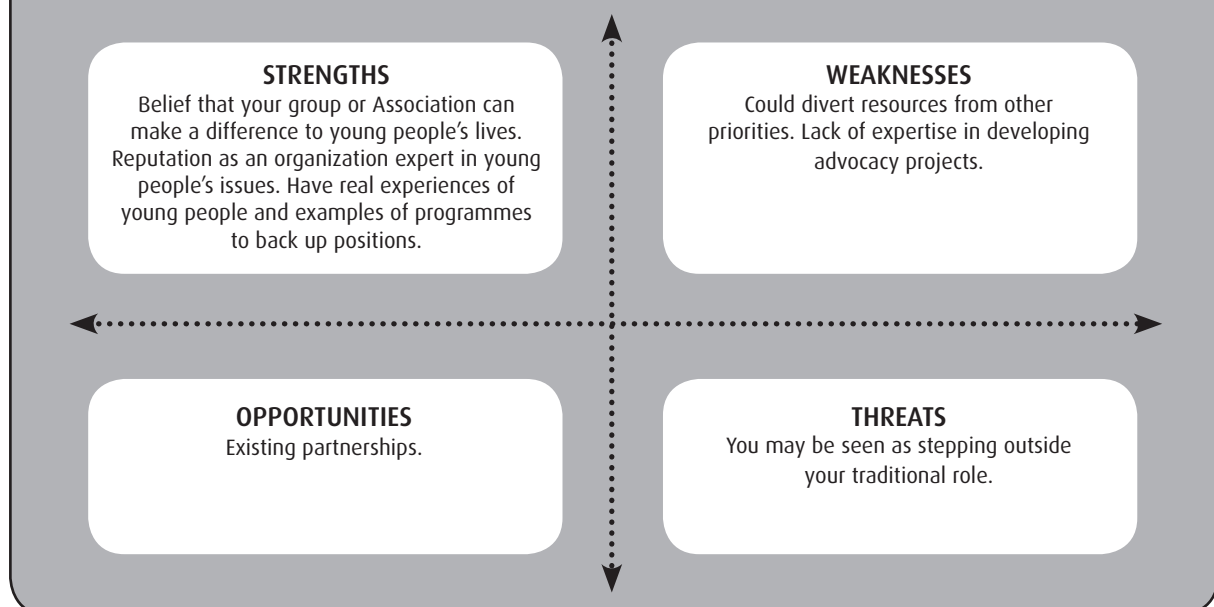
STRENGTHS
Belief that your group or Association can make a difference to young people's lives. Reputation as an organization expert in young people's issues. Have real experiences of young people and examples of programmes to back up positions.

WEAKNESSES
Could divert resources from other priorities. Lack of expertise in developing advocacy projects.

OPPORTUNITIES
Existing partnerships.

THREATS
You may be seen as stepping outside your traditional role.